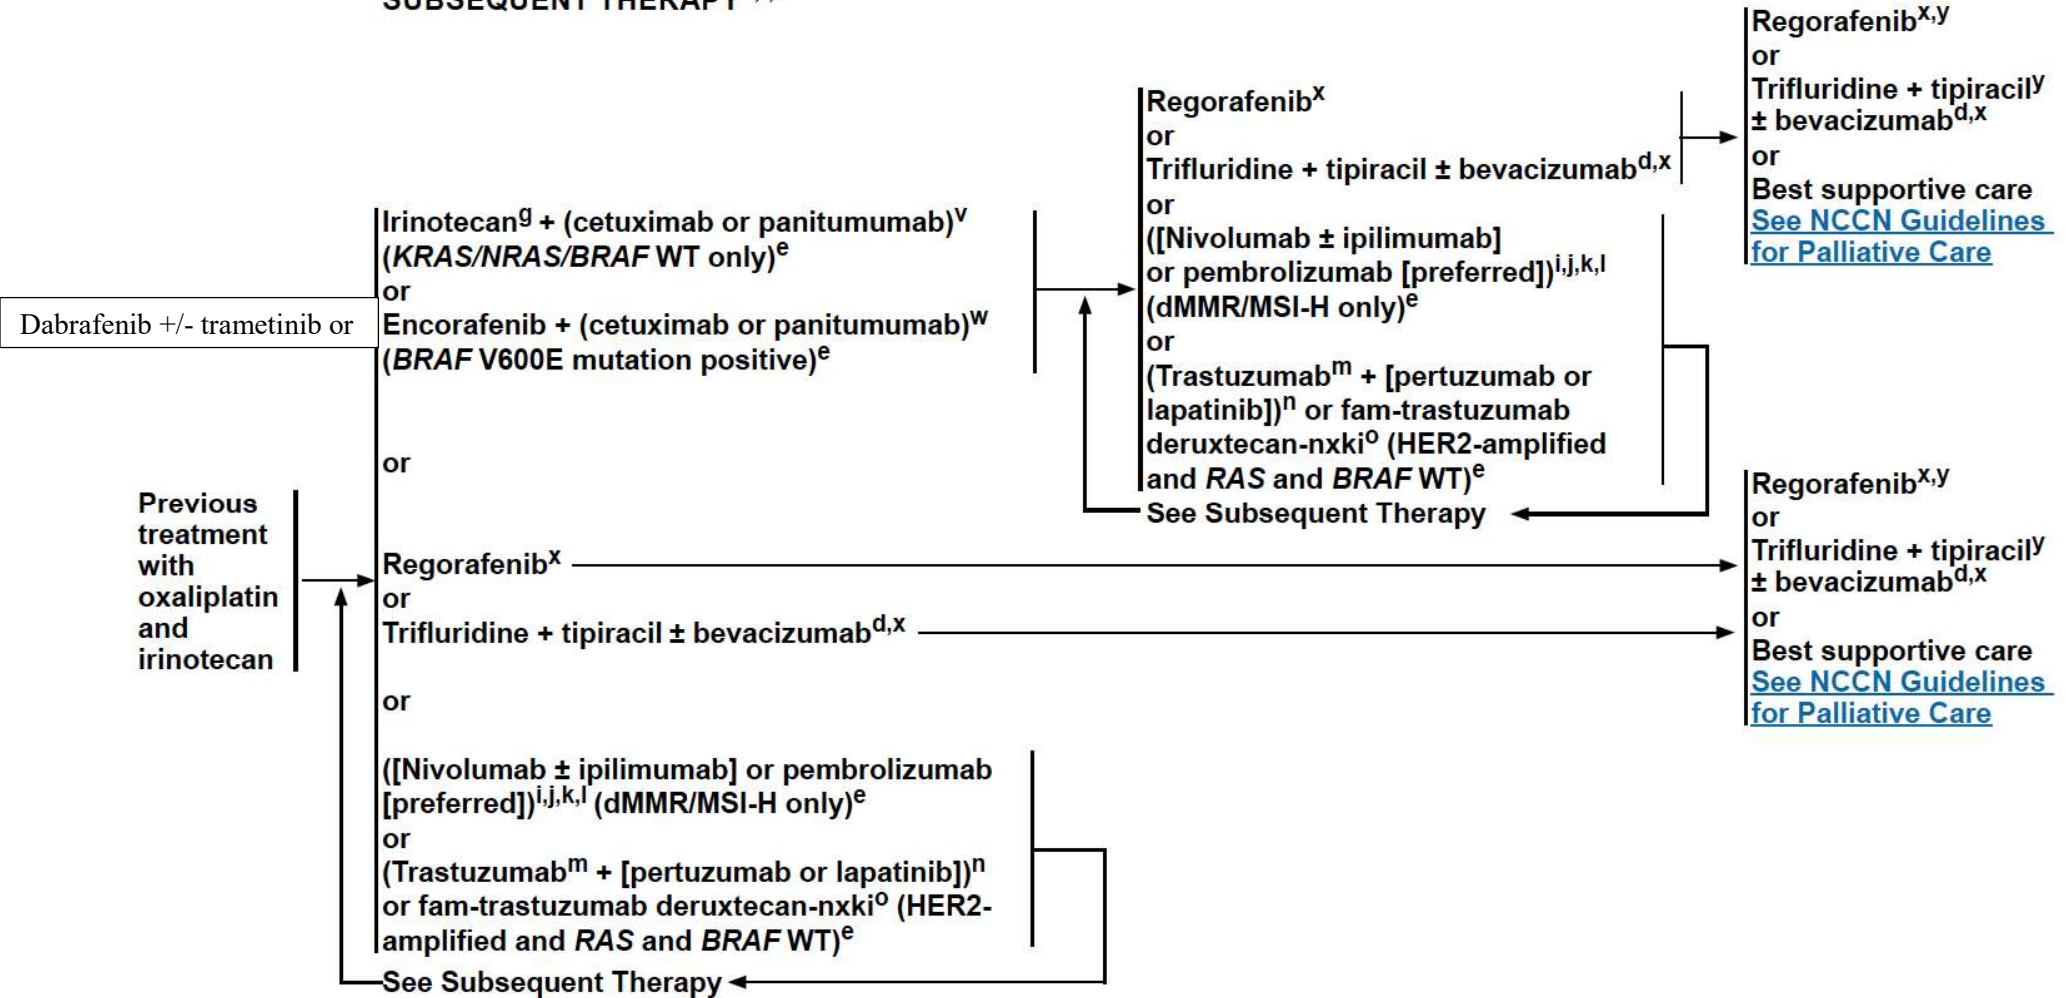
SUBSEQUENT THERAPY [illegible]

Previous treatment with oxaliplatin and irinotecan

Dabrafenib +/- trametinib or

Irinotecan$^{g}$ + (cetuximab or panitumumab)$^{v}$ (*KRAS/NRAS/BRAF* WT only)$^{e}$
or
Encorafenib + (cetuximab or panitumumab)$^{w}$ (*BRAF* V600E mutation positive)$^{e}$

or

Regorafenib$^{x}$
or
Trifluridine + tipiracil ± bevacizumab$^{d,x}$

or

([Nivolumab ± ipilimumab] or pembrolizumab [preferred])$^{i,j,k,l}$ (dMMR/MSI-H only)$^{e}$
or
(Trastuzumab$^{m}$ + [pertuzumab or lapatinib])$^{n}$ or fam-trastuzumab deruxtecan-nxki$^{o}$ (HER2-amplified and *RAS* and *BRAF* WT)$^{e}$

See Subsequent Therapy

Regorafenib$^{x}$
or
Trifluridine + tipiracil ± bevacizumab$^{d,x}$
or
([Nivolumab ± ipilimumab] or pembrolizumab [preferred])$^{i,j,k,l}$ (dMMR/MSI-H only)$^{e}$
or
(Trastuzumab$^{m}$ + [pertuzumab or lapatinib])$^{n}$ or fam-trastuzumab deruxtecan-nxki$^{o}$ (HER2-amplified and *RAS* and *BRAF* WT)$^{e}$
See Subsequent Therapy

Regorafenib$^{x,y}$
or
Trifluridine + tipiracil$^{y}$ ± bevacizumab$^{d,x}$
or
Best supportive care
See NCCN Guidelines for Palliative Care

Regorafenib$^{x,y}$
or
Trifluridine + tipiracil$^{y}$ ± bevacizumab$^{d,x}$
or
Best supportive care
See NCCN Guidelines for Palliative Care